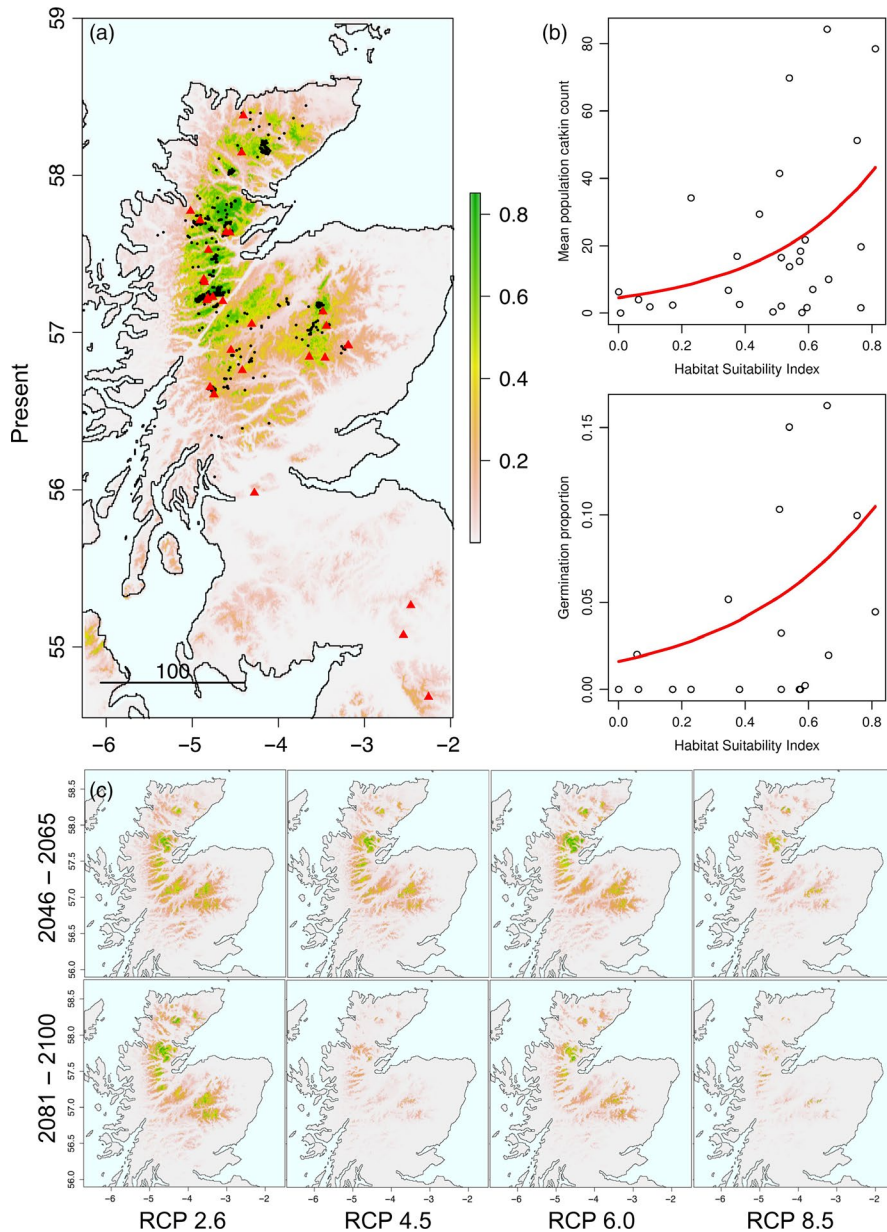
(a)

59
58
57
56
55

Present

100

-6 -5 -4 -3 -2

0.8
0.6
0.4
0.2

(b)

Mean population catkin count

80
60
40
20
0

0.0 0.2 0.4 0.6 0.8

Habitat Suitability Index

Germination proportion

0.15
0.10
0.05
0.00

0.0 0.2 0.4 0.6 0.8

Habitat Suitability Index

(c)

2046 – 2065

2081 – 2100

58.5
58.0
57.5
57.0
56.5
56.0

-6 -5 -4 -3 -2

RCP 2.6 RCP 4.5 RCP 6.0 RCP 8.5